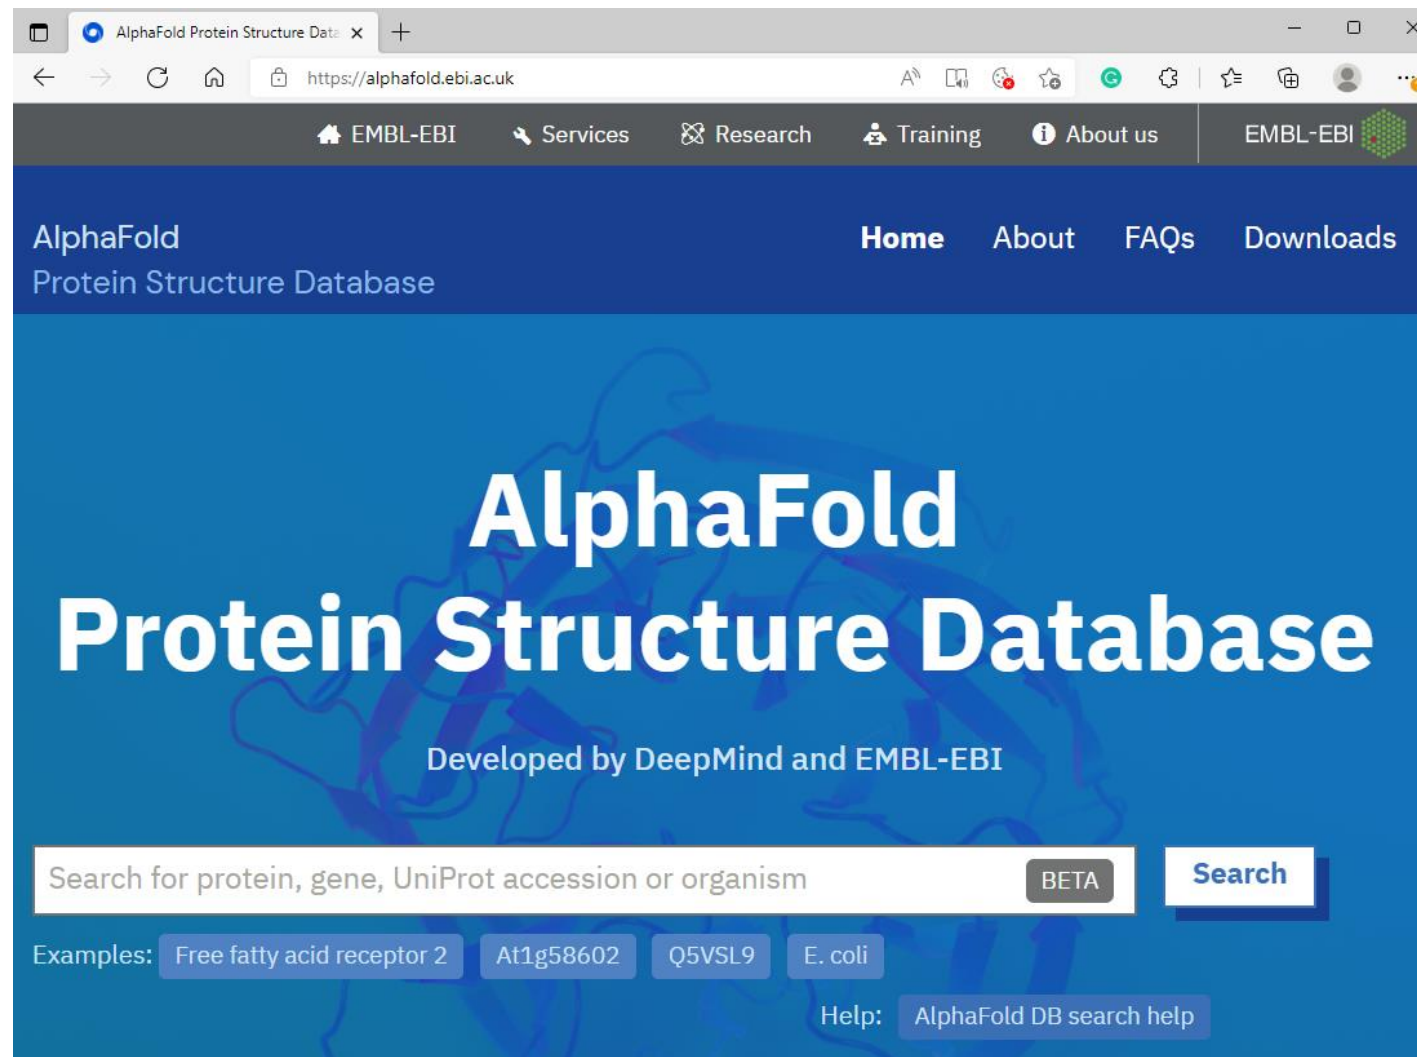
AlphaFold Protein Structure Data

https://alphafold.ebi.ac.uk

EMBL-EBI Services Research Training About us EMBL-EBI

AlphaFold
Protein Structure Database

Home About FAQs Downloads

AlphaFold
Protein Structure Database

Developed by DeepMind and EMBL-EBI

Search for protein, gene, UniProt accession or organism BETA

Search

Examples: Free fatty acid receptor 2 At1g58602 Q5VSL9 E. coli

Help: AlphaFold DB search help